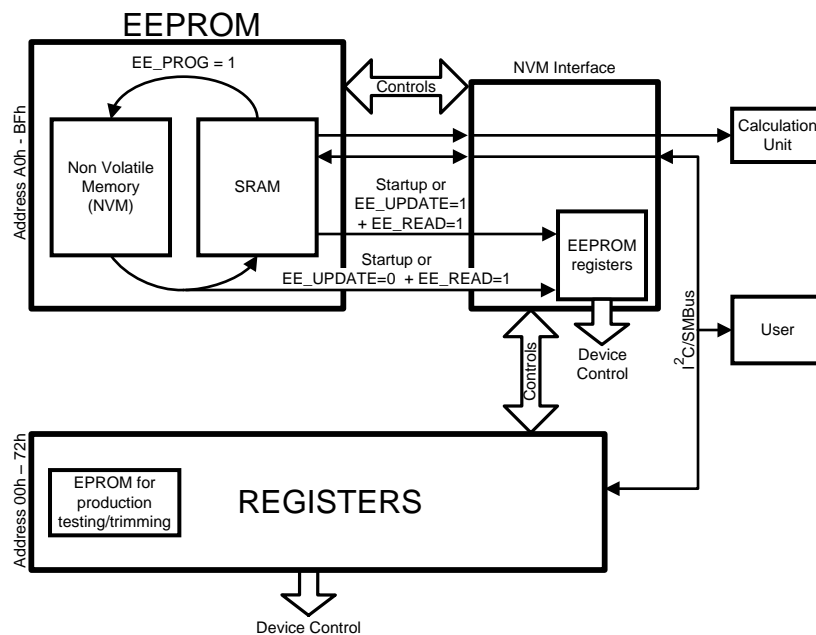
EEPROM

Address A0h - BFh

EE_PROG = 1

Controls

NVM Interface

Non Volatile Memory (NVM)

SRAM

Calculation Unit

Startup or EE_UPDATE=1 + EE_READ=1

EEPROM registers

Startup or EE_UPDATE=0 + EE_READ=1

Controls

Device Control

$I^2C$/SMBus

User

Address 00h – 72h

EPROM for production testing/trimming

REGISTERS

Device Control